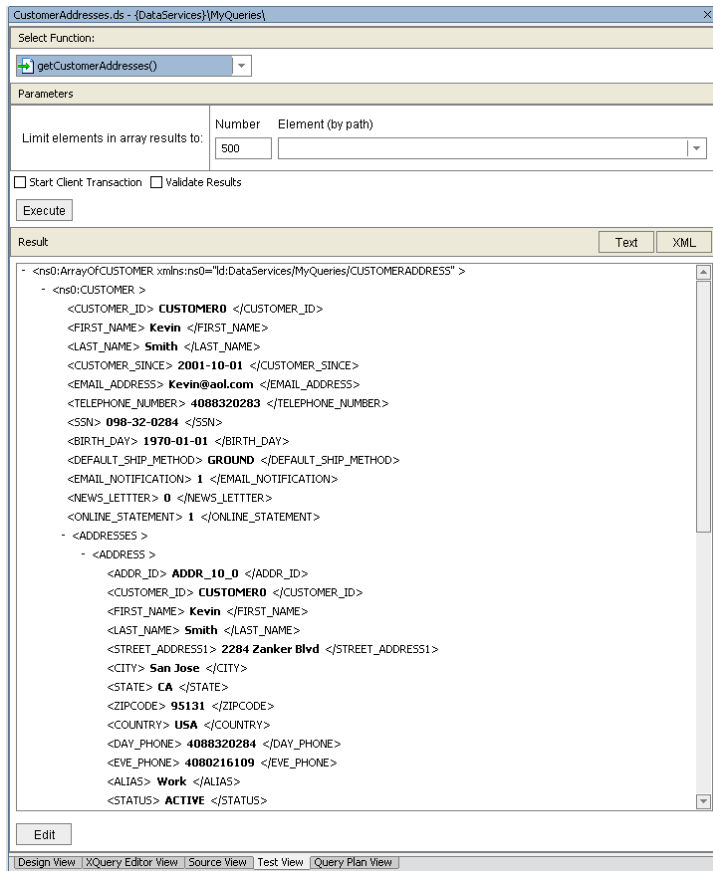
CustomerAddresses.ds - {DataServices}\MyQueries\

Select Function:

getCustomerAddresses()

Parameters

Limit elements in array results to:

Number Element (by path)

500

Start Client Transaction Validate Results

Execute

Result

Text XML

- <ns0:ArrayOfCUSTOMER xmlns:ns0="ld:DataServices/MyQueries/CUSTOMERADDRESS" >
- <ns0:CUSTOMER >
<CUSTOMER_ID> CUSTOMER0 </CUSTOMER_ID>
<FIRST_NAME> Kevin </FIRST_NAME>
<LAST_NAME> Smith </LAST_NAME>
<CUSTOMER_SINCE> 2001-10-01 </CUSTOMER_SINCE>
<EMAIL_ADDRESS> Kevin@aol.com </EMAIL_ADDRESS>
<TELEPHONE_NUMBER> 4088320283 </TELEPHONE_NUMBER>
<SSN> 098-32-0284 </SSN>
<BIRTH_DAY> 1970-01-01 </BIRTH_DAY>
<DEFAULT_SHIP_METHOD> GROUND </DEFAULT_SHIP_METHOD>
<EMAIL_NOTIFICATION> 1 </EMAIL_NOTIFICATION>
<NEWS_LETTTER> 0 </NEWS_LETTTER>
<ONLINE_STATEMENT> 1 </ONLINE_STATEMENT>
- <ADDRESSES >
- <ADDRESS >
<ADDR_ID> ADDR_10_0 </ADDR_ID>
<CUSTOMER_ID> CUSTOMER0 </CUSTOMER_ID>
<FIRST_NAME> Kevin </FIRST_NAME>
<LAST_NAME> Smith </LAST_NAME>
<STREET_ADDRESS1> 2284 Zanker Blvd </STREET_ADDRESS1>
<CITY> San Jose </CITY>
<STATE> CA </STATE>
<ZIPCODE> 95131 </ZIPCODE>
<COUNTRY> USA </COUNTRY>
<DAY_PHONE> 4088320284 </DAY_PHONE>
<EVE_PHONE> 4080216109 </EVE_PHONE>
<ALIAS> Work </ALIAS>
<STATUS> ACTIVE </STATUS>

Edit

Design View | XQuery Editor View | Source View | Test View | Query Plan View